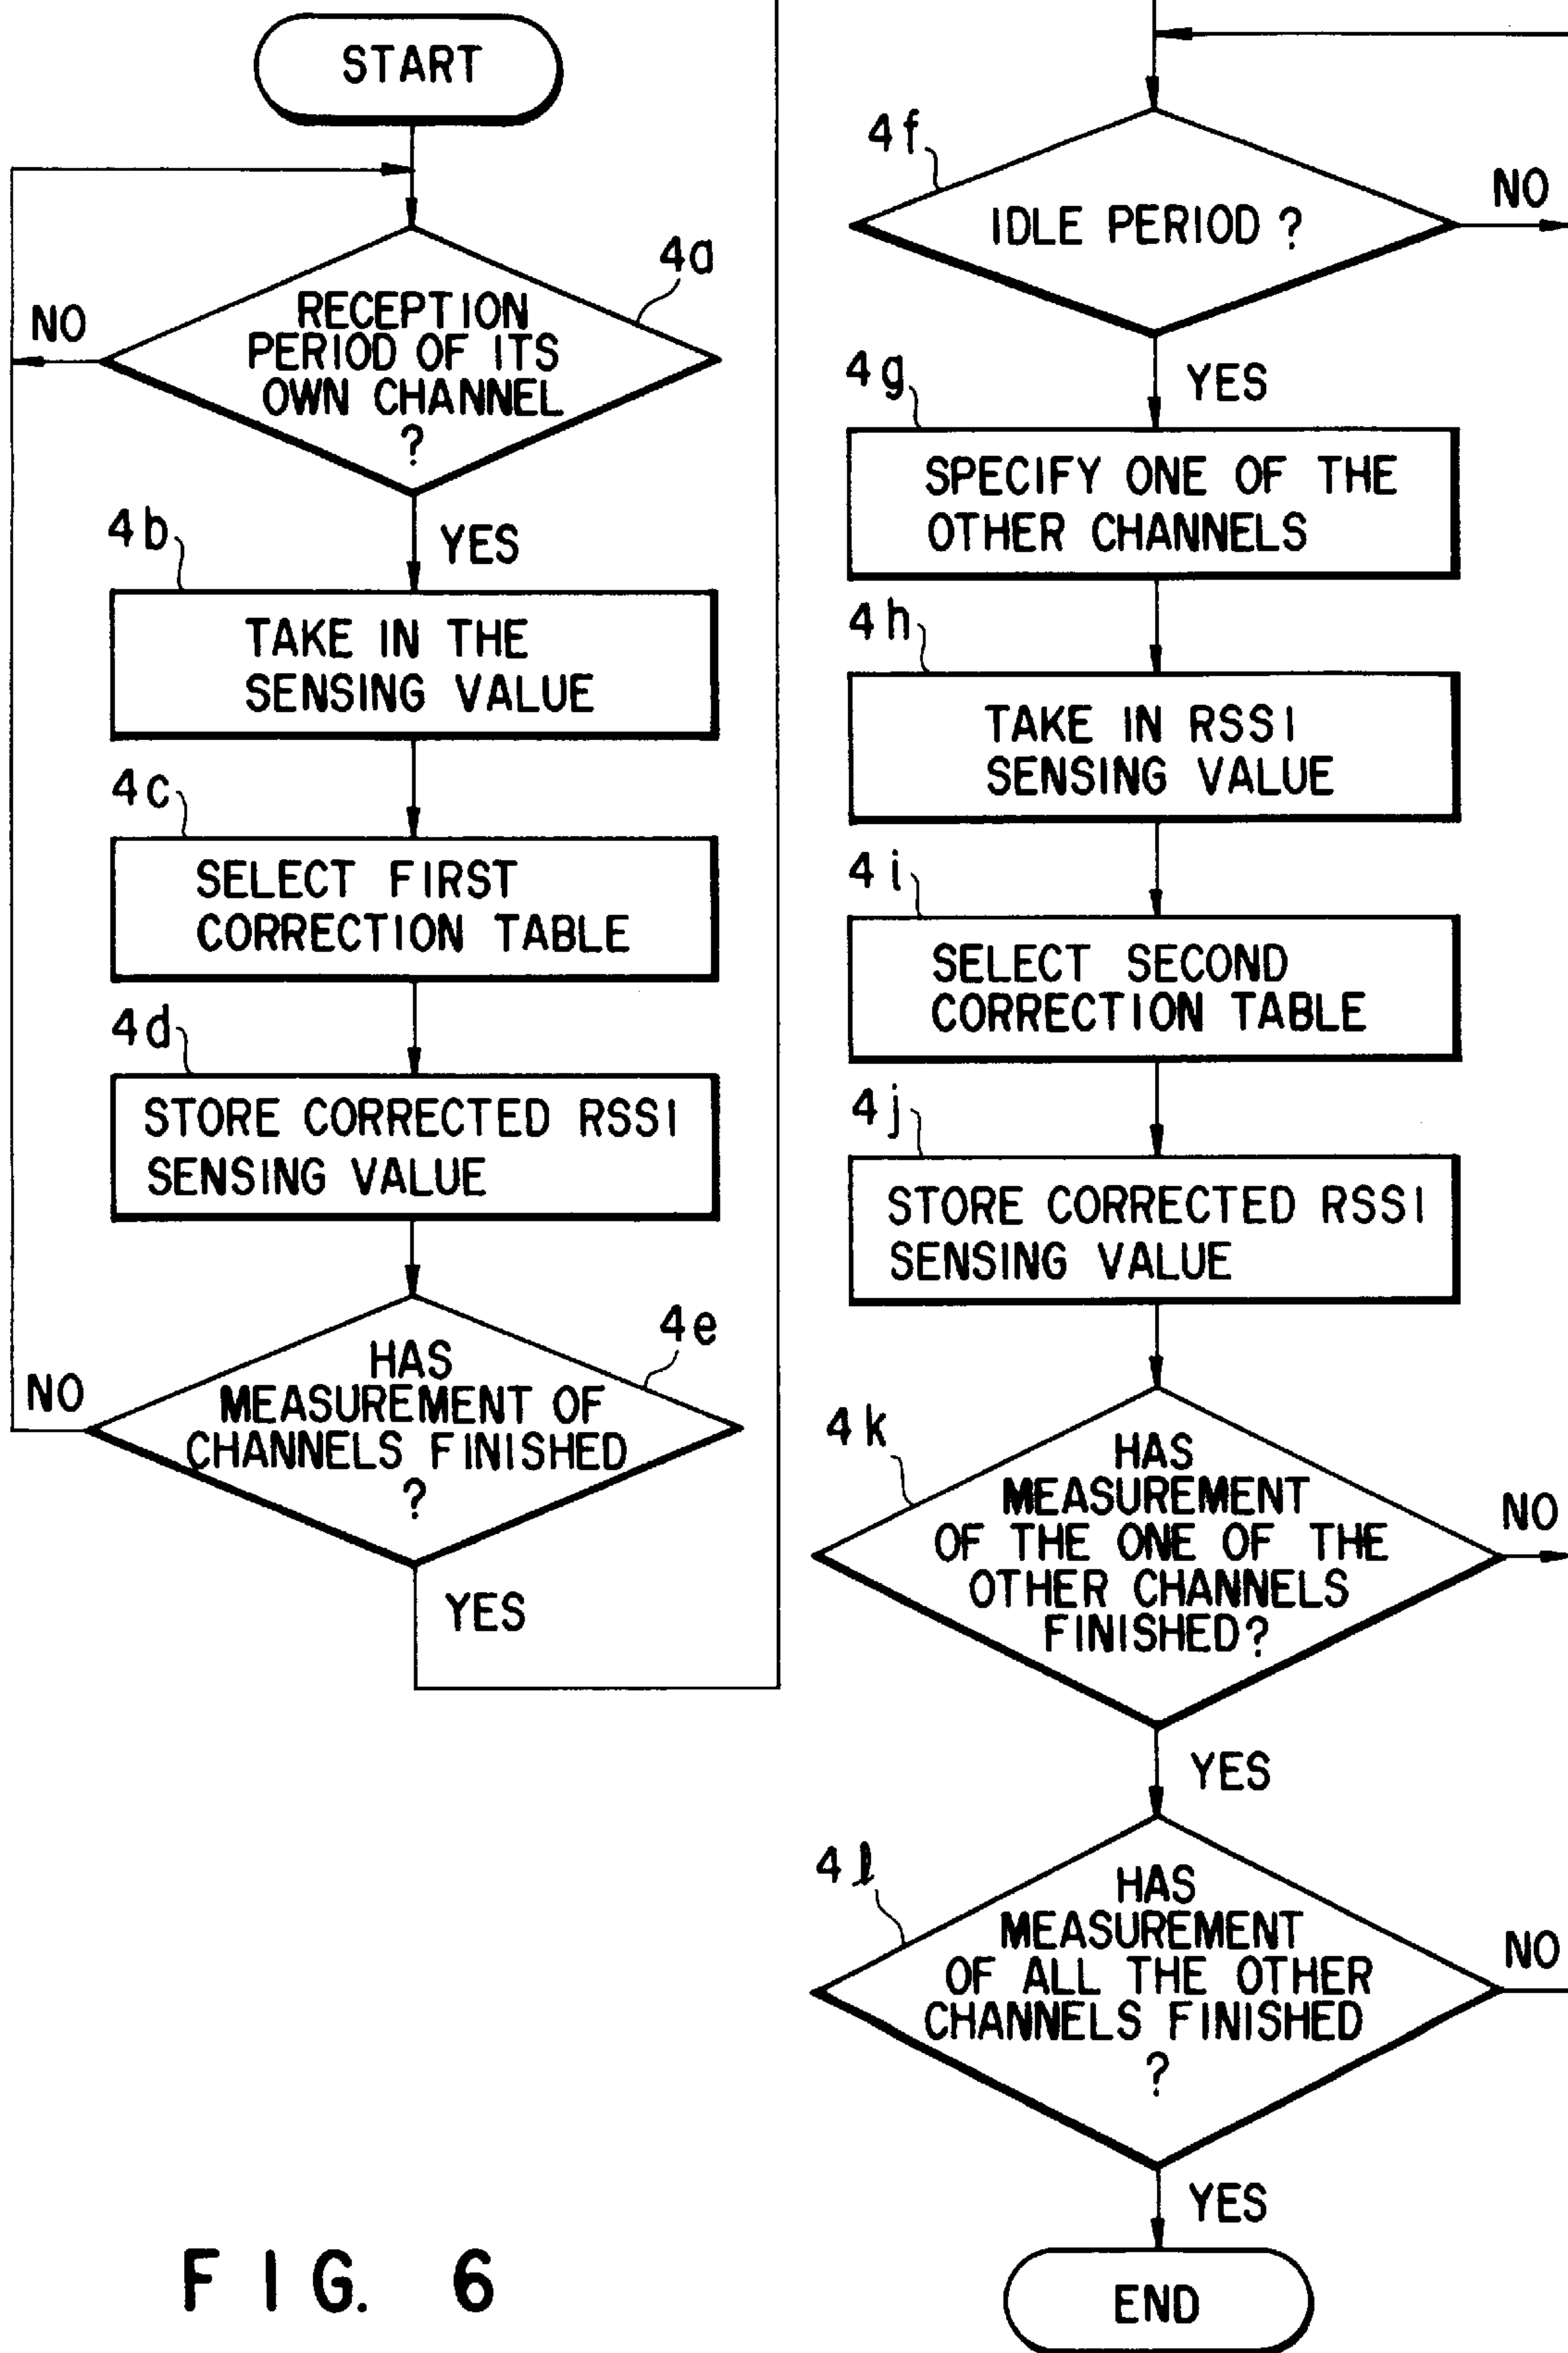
START

4a

RECEPTION PERIOD OF ITS OWN CHANNEL ?

NO

YES

4b

TAKE IN THE SENSING VALUE

4c

SELECT FIRST CORRECTION TABLE

4d

STORE CORRECTED RSSI SENSING VALUE

4e

HAS MEASUREMENT OF CHANNELS FINISHED ?

NO

YES

4f

IDLE PERIOD ?

NO

YES

4g

SPECIFY ONE OF THE OTHER CHANNELS

4h

TAKE IN RSSI SENSING VALUE

4i

SELECT SECOND CORRECTION TABLE

4j

STORE CORRECTED RSSI SENSING VALUE

4k

HAS MEASUREMENT OF THE ONE OF THE OTHER CHANNELS FINISHED?

NO

YES

4l

HAS MEASUREMENT OF ALL THE OTHER CHANNELS FINISHED ?

NO

YES

END

F I G. 6